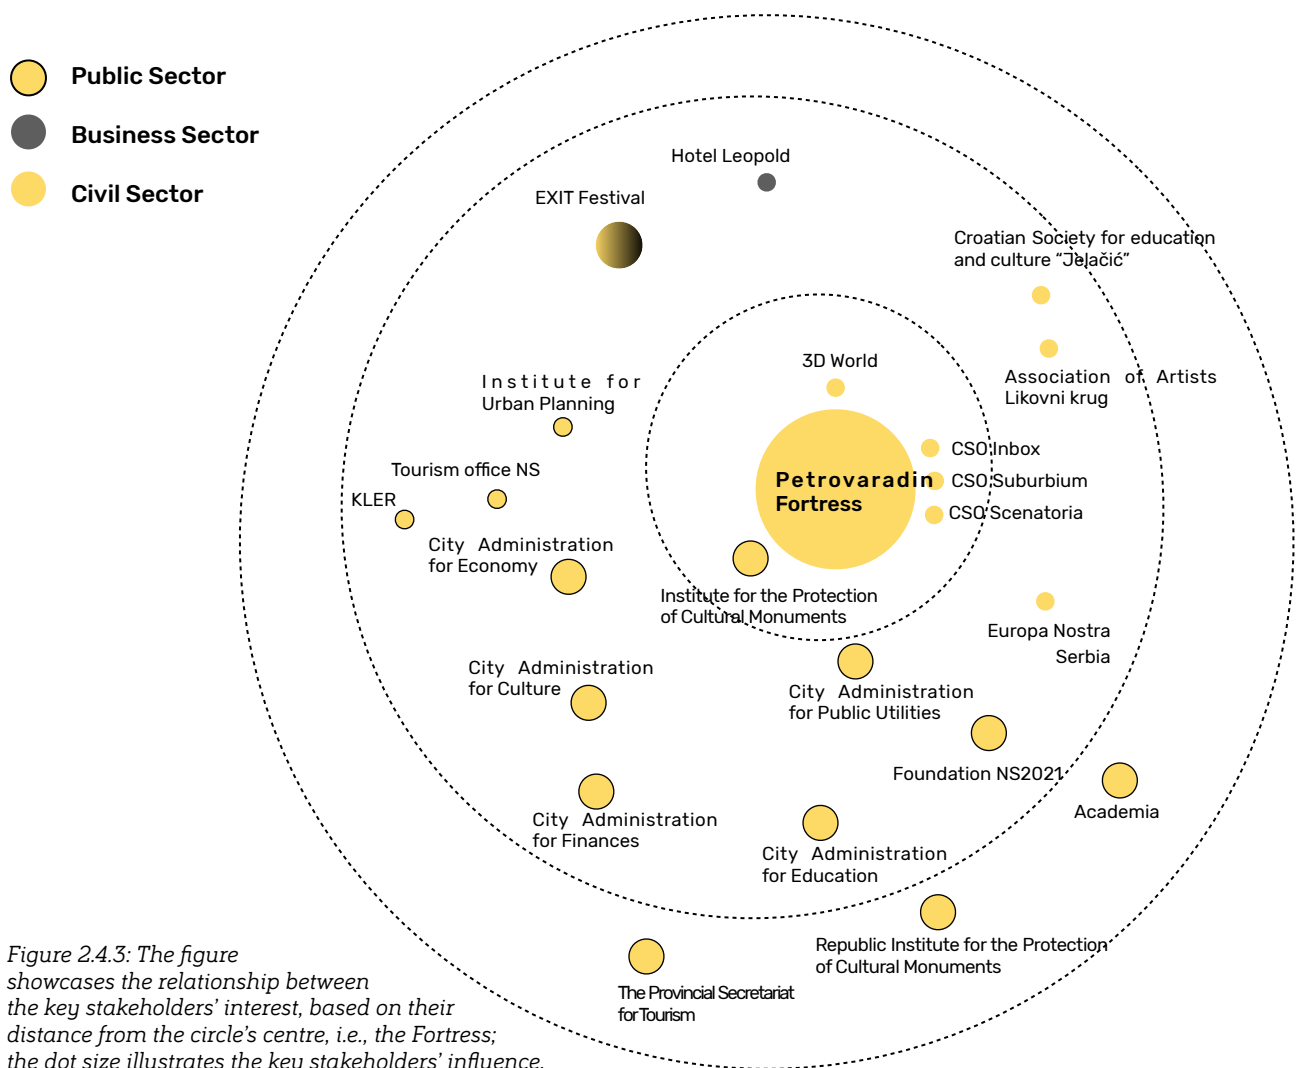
Public Sector

Business Sector

Civil Sector

Hotel Leopold

EXIT Festival

Croatian Society for education and culture “Jelačić”

Association of Artists Likovni krug

3D World

Institute for Urban Planning

Petrovaradin Fortress

CSO Inbox

CSO Suburbium

CSO Scenatoria

Tourism office NS

KLER

City Administration for Economy

Institute for the Protection of Cultural Monuments

Europa Nostra Serbia

City Administration for Culture

City Administration for Public Utilities

Foundation NS2021

Academia

City Administration for Finances

City Administration for Education

Republic Institute for the Protection of Cultural Monuments

The Provincial Secretariat for Tourism

Figure 2.4.3: The figure showcases the relationship between the key stakeholders’ interest, based on their distance from the circle’s centre, i.e., the Fortress; the dot size illustrates the key stakeholders’ influence.